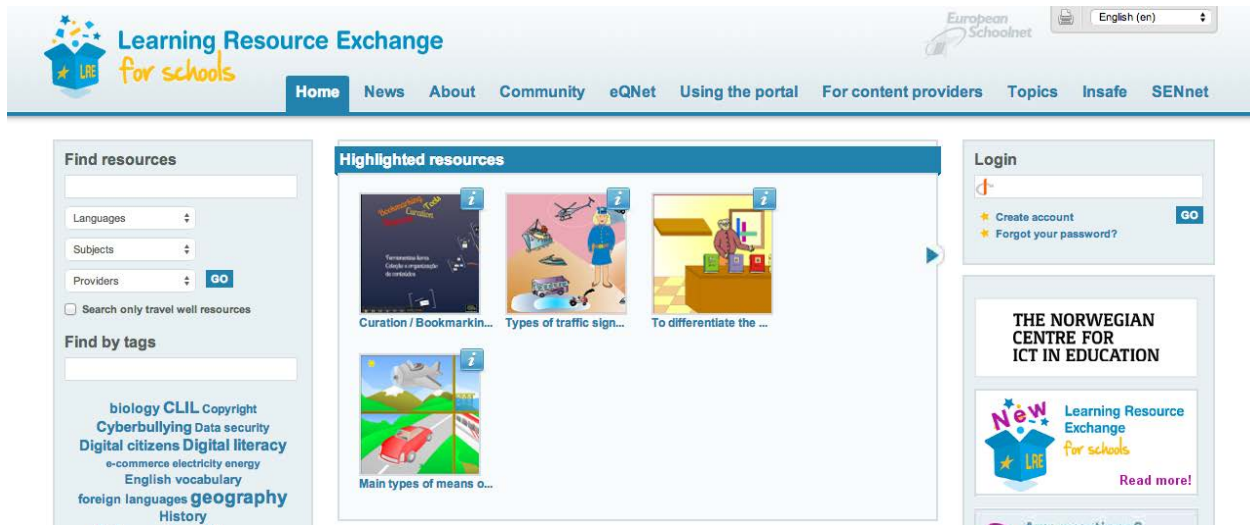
LRE Learning Resource Exchange for schools

European Schoolnet

English (en)

Home News About Community eQNet Using the portal For content providers Topics Insafe SENnet

Find resources

Languages

Subjects

Providers

GO

Search only travel well resources

Find by tags

biology CLIL Copyright Cyberbullying Data security Digital citizens Digital literacy e-commerce electricity energy English vocabulary foreign languages geography History

Highlighted resources

i

Bookmarking Curation Tools

Ferramentas lavra Coleção e organização de conteúdos

Curation / Bookmarkin...

i

Types of traffic sign...

i

To differentiate the ...

i

Main types of means o...

Login

Create account

Forgot your password?

GO

THE NORWEGIAN CENTRE FOR ICT IN EDUCATION

New

LRE

Learning Resource Exchange for schools

Read more!

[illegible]